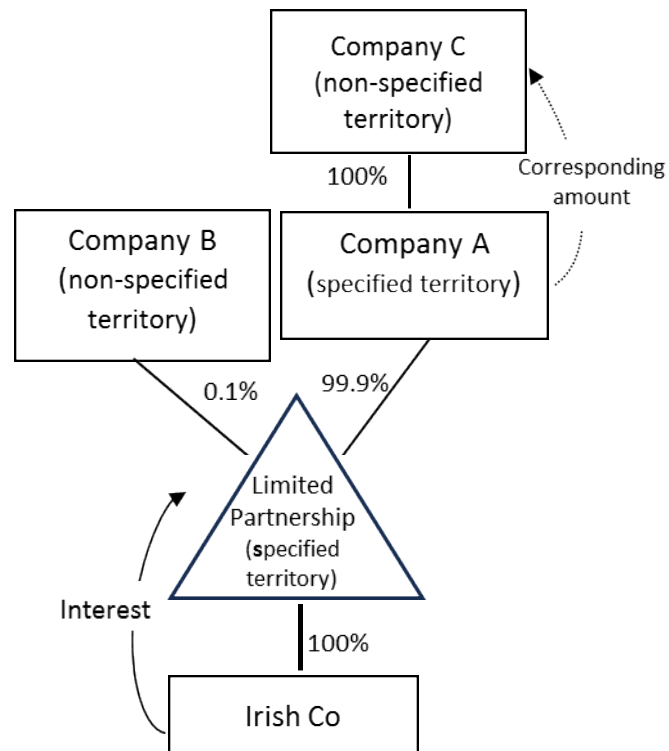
Company C
(non-specified territory)

100%

Corresponding amount

Company B
(non-specified territory)

Company A
(specified territory)

0.1%

99.9%

Limited Partnership
(specified territory)

Interest

100%

Irish Co